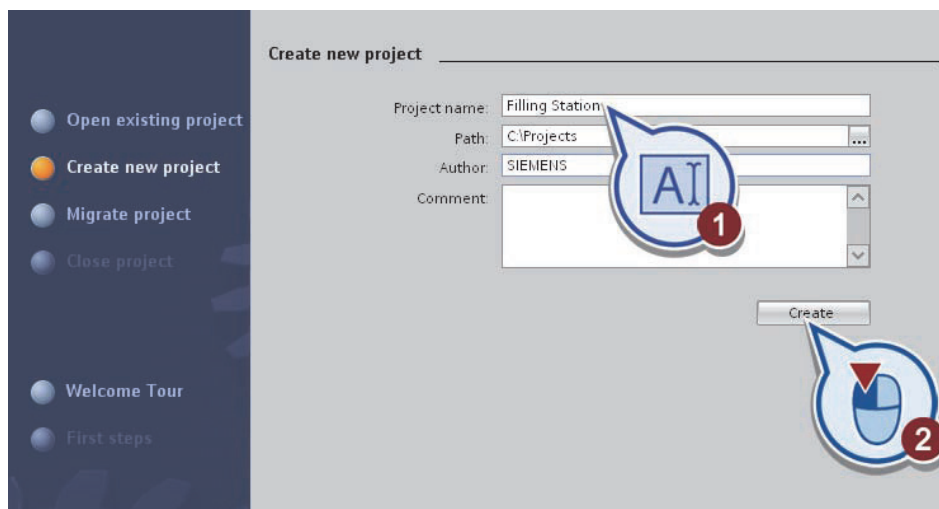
Open existing project

Create new project

Migrate project

Close project

Welcome Tour

First steps

Create new project

Project name: Filling Station

Path: C:\Projects ...

Author: SIEMENS

Comment:

AI

1

Create

2